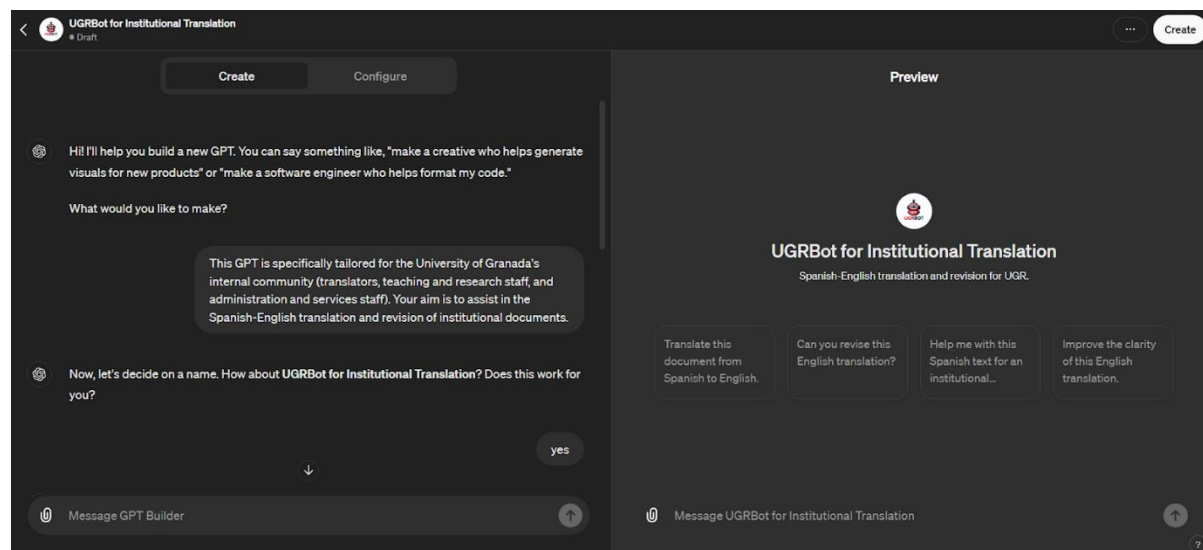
UGRBot for Institutional Translation
• Draft

...
Create

Create
Configure

Hi! I'll help you build a new GPT. You can say something like, "make a creative who helps generate visuals for new products" or "make a software engineer who helps format my code."

What would you like to make?

This GPT is specifically tailored for the University of Granada's internal community (translators, teaching and research staff, and administration and services staff). Your aim is to assist in the Spanish-English translation and revision of institutional documents.

Now, let's decide on a name. How about **UGRBot for Institutional Translation**? Does this work for you?

yes

Message GPT Builder

Preview

UGRBot for Institutional Translation
Spanish-English translation and revision for UGR.

Translate this document from Spanish to English.

Can you revise this English translation?

Help me with this Spanish text for an institutional...

Improve the clarity of this English translation.

Message UGRBot for Institutional Translation